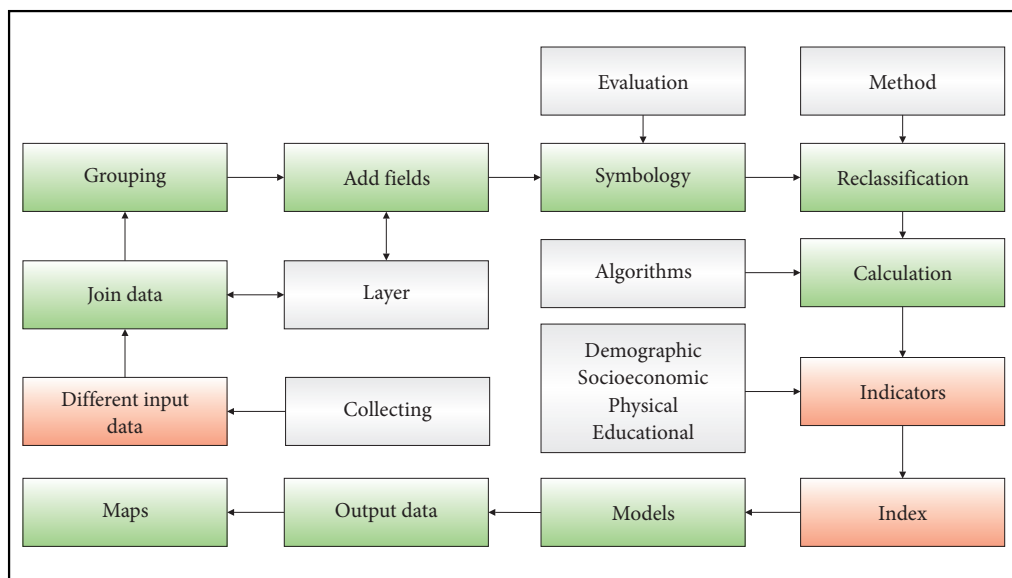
Evaluation

Method

Grouping

Add fields

Symbology

Reclassification

Algorithms

Calculation

Join data

Layer

Demographic
Socioeconomic
Physical
Educational

Indicators

Different input data

Collecting

Index

Maps

Output data

Models